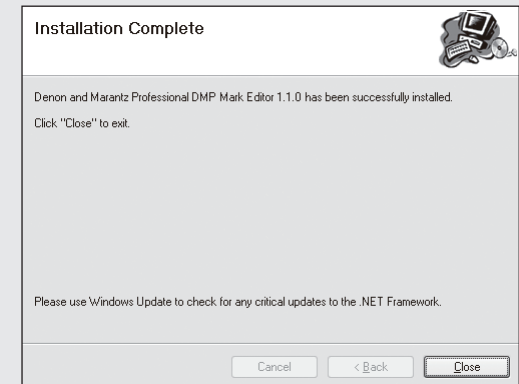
Installation Complete

Denon and Marantz Professional DMP Mark Editor 1.1.0 has been successfully installed.

Click "Close" to exit.

Please use Windows Update to check for any critical updates to the .NET Framework.

Cancel

< Back

Close